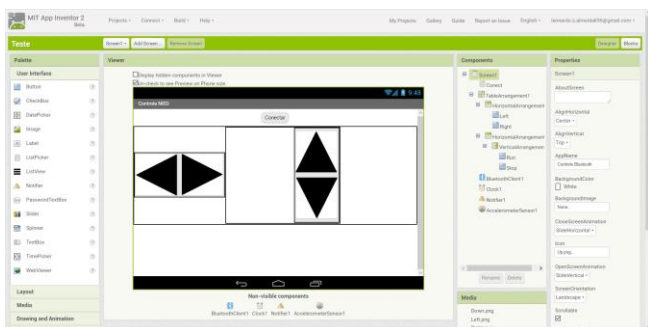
MIT App Inventor 2 Beta

Projects ▾ Connect ▾ Build ▾ Help ▾

My Projects Gallery Guide Report an Issue English ▾ leonardo.s.almeida09@gmail.com ▾

Teste

Screen1 ▾ Add Screen... Remove Screen

Designer Blocks

Palette

User Interface

Button

CheckBox

DatePicker

Image

Label

ListPicker

ListView

Notifier

PasswordTextBox

Slider

Spinner

TextBox

TimePicker

WebViewer

Layout

Media

Drawing and Animation

Viewer

Display hidden components in Viewer

Check to see Preview on Phone size

9:48

Controle NXD

Conectar

Non-visible components

BluetoothClient1 Clock1 Notifier1 AccelerometerSensor1

Components

Screen1

Conect

TableArrangement1

HorizontalArrangement

Left

Right

HorizontalArrangement

VerticalArrangement

Run

Stop

BluetoothClient1

Clock1

Notifier1

AccelerometerSensor1

Rename Delete

Media

Down.png

Left.png

Properties

Screen1

AboutScreen

AlignHorizontal

Center ▾

AlignVertical

Top ▾

AppName

Controle Bluetooth

BackgroundColor

White

BackgroundImage

None

CloseScreenAnimation

Default ▾

Icon

None

OpenScreenAnimation

Default ▾

ScreenOrientation

Landscape ▾

Scrollable